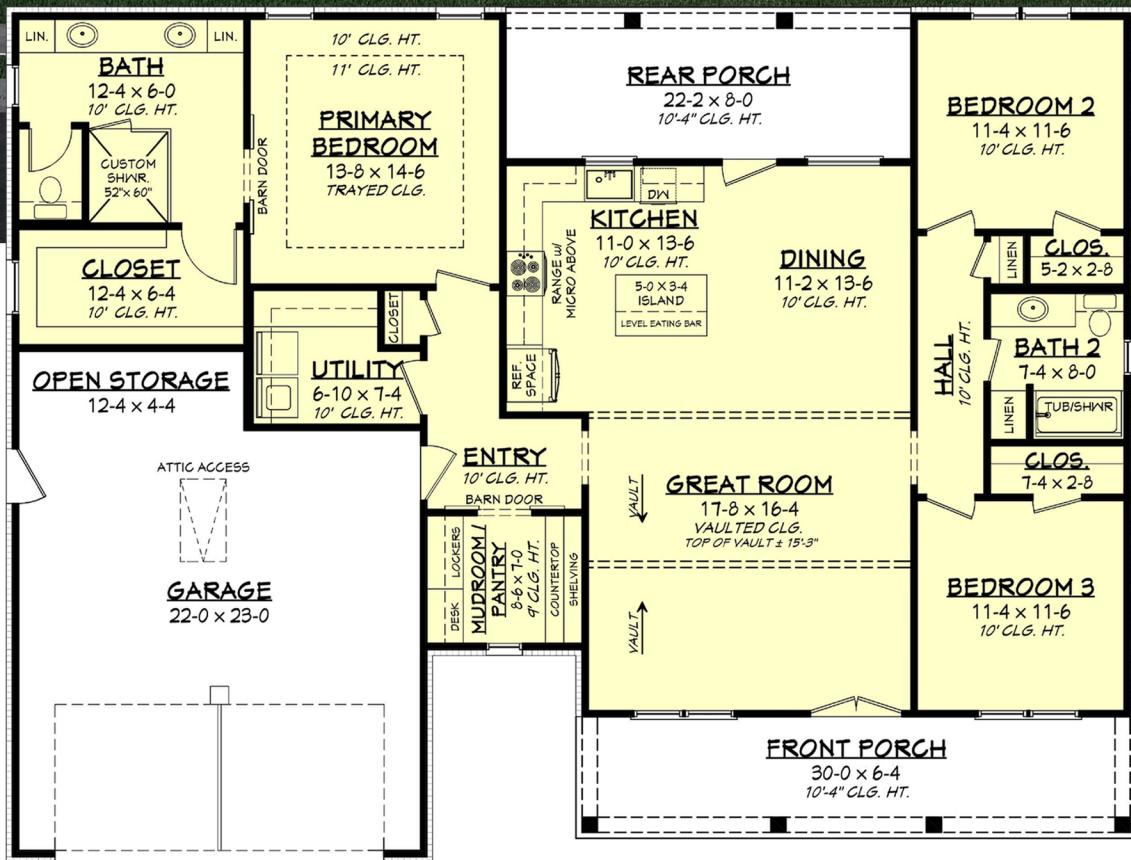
LIN. LIN.

BATH
12-4 x 6-0
10' CLG. HT.

CUSTOM SHWR. 52"x 60"

10' CLG. HT.
11' CLG. HT.

PRIMARY BEDROOM
13-8 x 14-6
TRAYED CLG.

BARN DOOR

REAR PORCH
22-2 x 8-0
10'-4" CLG. HT.

BEDROOM 2
11-4 x 11-6
10' CLG. HT.

DW

KITCHEN
11-0 x 13-6
10' CLG. HT.

RANGE w/ MICRO ABOVE

DINING
11-2 x 13-6
10' CLG. HT.

5-0 X 3-4 ISLAND
LEVEL EATING BAR

LINEN

CLOS.
5-2 x 2-8

CLOSET
12-4 x 6-4
10' CLG. HT.

CLOSET

UTILITY
6-10 x 7-4
10' CLG. HT.

REF. SPACE

HALL
10' CLG. HT.

BATH 2
7-4 x 8-0

LINEN

TUB/SHWR

OPEN STORAGE
12-4 x 4-4

ENTRY
10' CLG. HT.

BARN DOOR

CLOS.
7-4 x 2-8

ATTIC ACCESS

GREAT ROOM
17-8 x 16-4
VAULTED CLG.
TOP OF VAULT ± 15'-3"

VAULT

DESK
LOCKERS

MUDROOM / PANTRY
8-6 x 7-0
9' CLG. HT.

COUNTERTOP
SHELVING

GARAGE
22-0 x 23-0

VAULT

BEDROOM 3
11-4 x 11-6
10' CLG. HT.

FRONT PORCH
30-0 x 6-4
10'-4" CLG. HT.